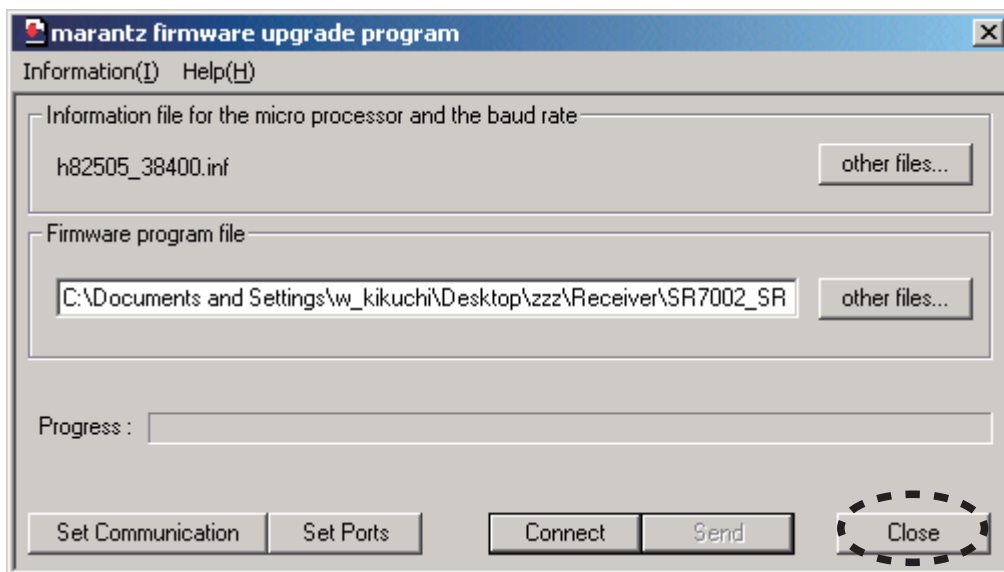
marantz firmware upgrade program

Information(I) Help(H)

Information file for the micro processor and the baud rate

h82505_38400.inf

other files...

Firmware program file

C:\Documents and Settings\w_kikuchi\Desktop\zzz\Receiver\SR7002_SR

other files...

Progress :

Set Communication

Set Ports

Connect

Send

Close